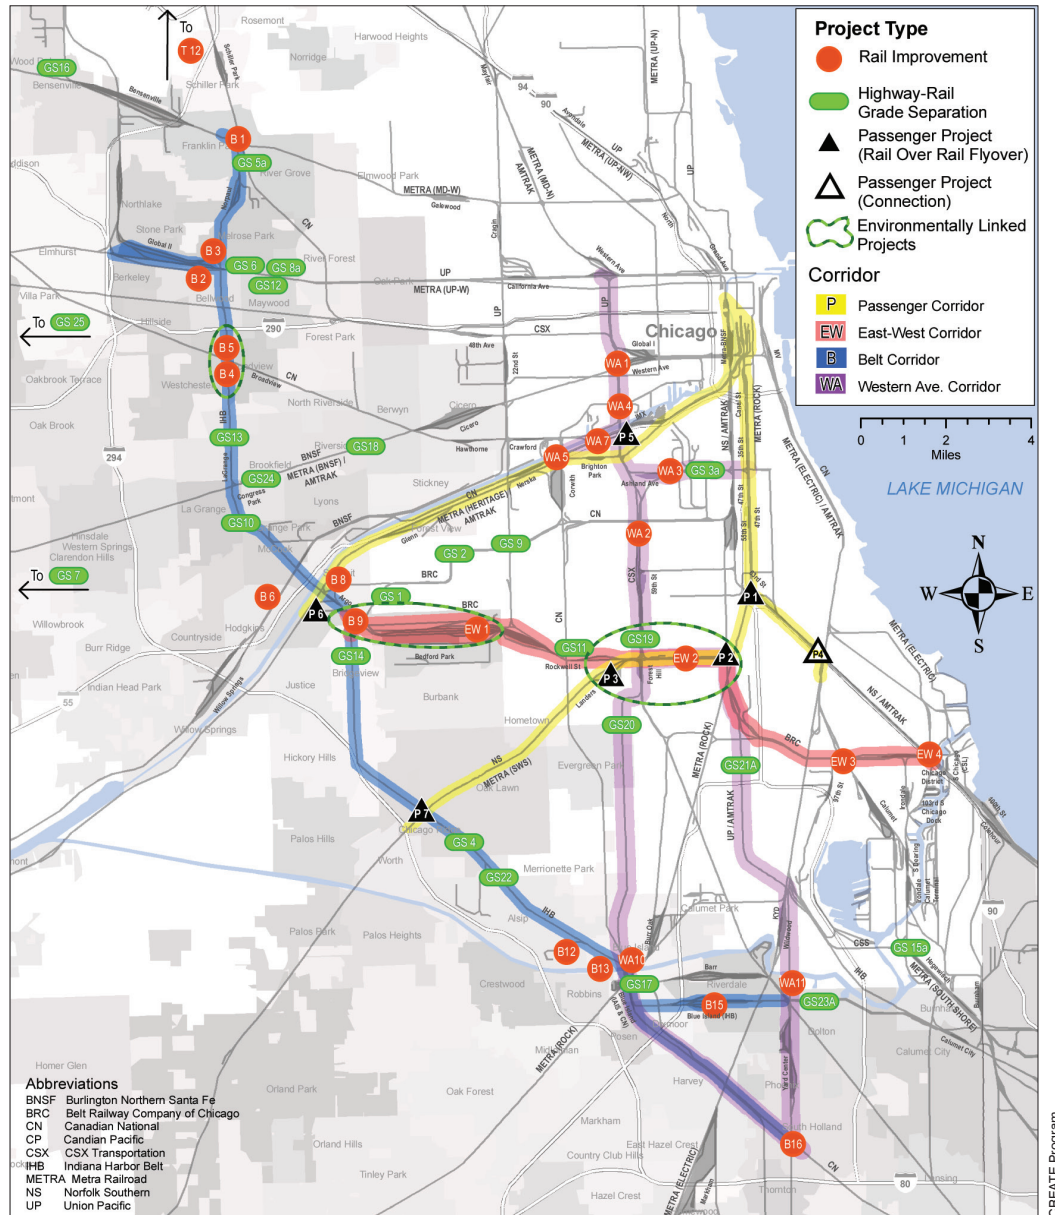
Project Type
Rail Improvement
Highway-Rail Grade Separation
Passenger Project (Rail Over Rail Flyover)
Passenger Project (Connection)
Environmentally Linked Projects

Corridor
P Passenger Corridor
EW East-West Corridor
B Belt Corridor
WA Western Ave. Corridor

0 1 2 4
Miles

LAKE MICHIGAN

N
W E
S

To
T 12
Rosemont
Harwood Heights
Norridge
GS16
Bensenville
Schiller Park
B 1
Franklin Park
GS 5a
River Grove
Elmwood Park
Northlake
Stone Park
Melrose Park
B 3
Elmhurst
Berkeley
B 2
GS 6
GS 8a
River Forest
GS12
Bellwood
Maywood
Villa Park
Hillside
To GS 25
B 5
B 4
Westchester
Oakbrook Terrace
Forest Park
North Riverside
Berwyn
Cicero
Oak Brook
GS13
GS18
Brookfield
GS24
Lyons
Stickney
GS10
La Grange
Hinsdale
Western Springs
Clarendon Hills
To GS 7
B 8
B 6
P 6
GS 1
B 9
EW 1
Bedford Park
GS 2
GS 9
Willowbrook
Countryside
Hodgkins
Burr Ridge
Indian Head Park
GS14
Bridgeview
Justice
Burbank
Willow Springs
Hickory Hills
P 7
Oak Lawn
Palos Hills
GS 4
Worth
GS22
Merrionette Park
Palos Park
Palos Heights
Alsip
B12
B13
WA10
GS17
Crestwood
Robbins
B15
Blue Island
Riverdale
WA11
GS23A
Dolton
Calumet Park
Posen
Harvey
Markham
Homer Glen
Orland Park
Oak Forest
Orland Hills
Tinley Park
Country Club Hills
East Hazel Crest
Hazel Crest
South Holland
B16
Phoenix
Calumet City
Burnham
Thornton
Lansing
Chicago
WA 1
WA 4
P 5
WA 7
WA 5
WA 3
GS 3a
WA 2
P 1
P4
GS11
GS19
EW 2
P 2
P 3
GS20
GS21A
EW 3
EW 4
GS 15a
UP
METRA (UP-N)
METRA (UP-NW)
METRA (MD-N)
AMTRAK
METRA (MD-W)
METRA (UP-W)
CSX
CN
BNSF
METRA (BNSF) / AMTRAK
METRA (HERITAGE) AMTRAK
BRC
NS
METRA (SWS)
METRA (ROCK)
NS / AMTRAK
METRA (ELECTRIC) / AMTRAK
METRA (ELECTRIC)
UP / AMTRAK
IHB
METRA (SOUTH SHORE)
CSS
Global II
Global I
Western Ave
Rockwell St
Landers
Forest Hill
Brighton Park
Ashland Ave
Crawford
Hawthorne
Chicago Ridge
Yard Center
Barr
KYD
290
294
55
90
80
94

Abbreviations
BNSF Burlington Northern Santa Fe
BRC Belt Railway Company of Chicago
CN Canadian National
CP Candian Pacific
CSX CSX Transportation
IHB Indiana Harbor Belt
METRA Metra Railroad
NS Norfolk Southern
UP Union Pacific

CREATE Program